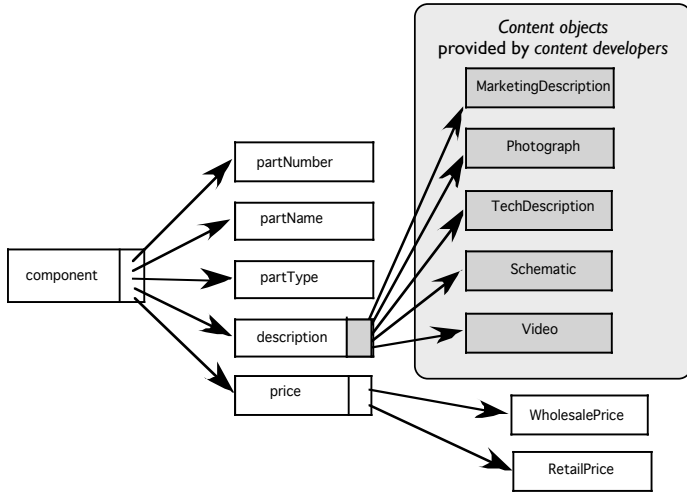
Content objects provided by content developers

MarketingDescription

Photograph

TechDescription

Schematic

Video

component

partNumber

partName

partType

description

price

WholesalePrice

RetailPrice